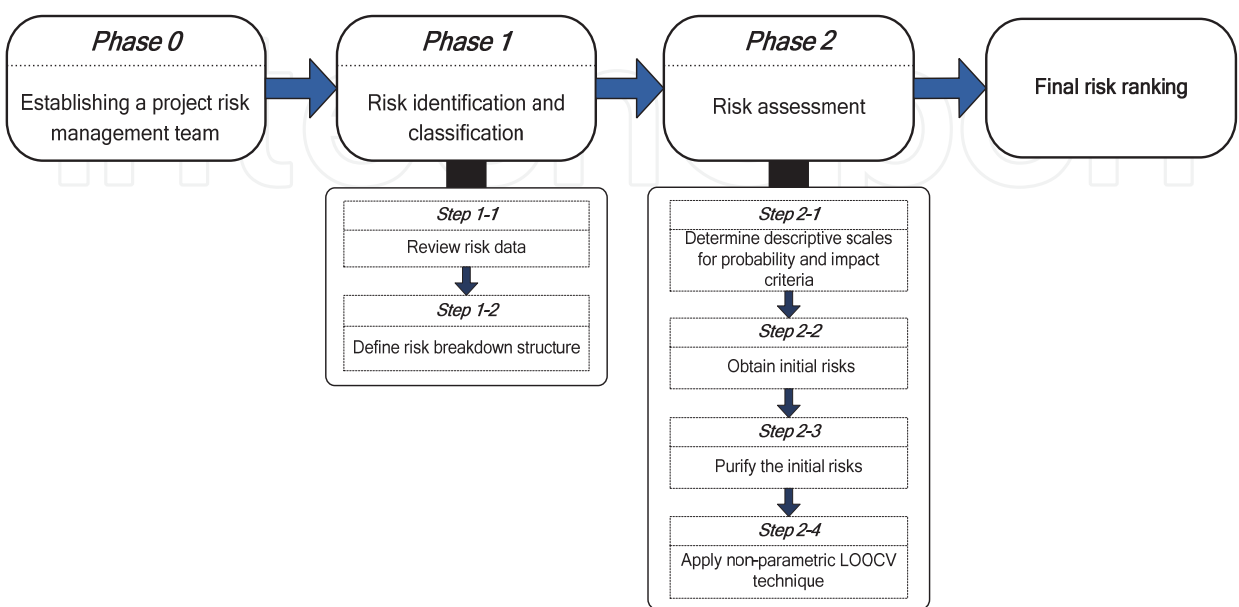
Phase 0

Establishing a project risk management team

Phase 1

Risk identification and classification

Phase 2

Risk assessment

Final risk ranking

Step 1-1

Review risk data

Step 1-2

Define risk breakdown structure

Step 2-1

Determine descriptive scales for probability and impact criteria

Step 2-2

Obtain initial risks

Step 2-3

Purify the initial risks

Step 2-4

Apply non-parametric LOOCV technique